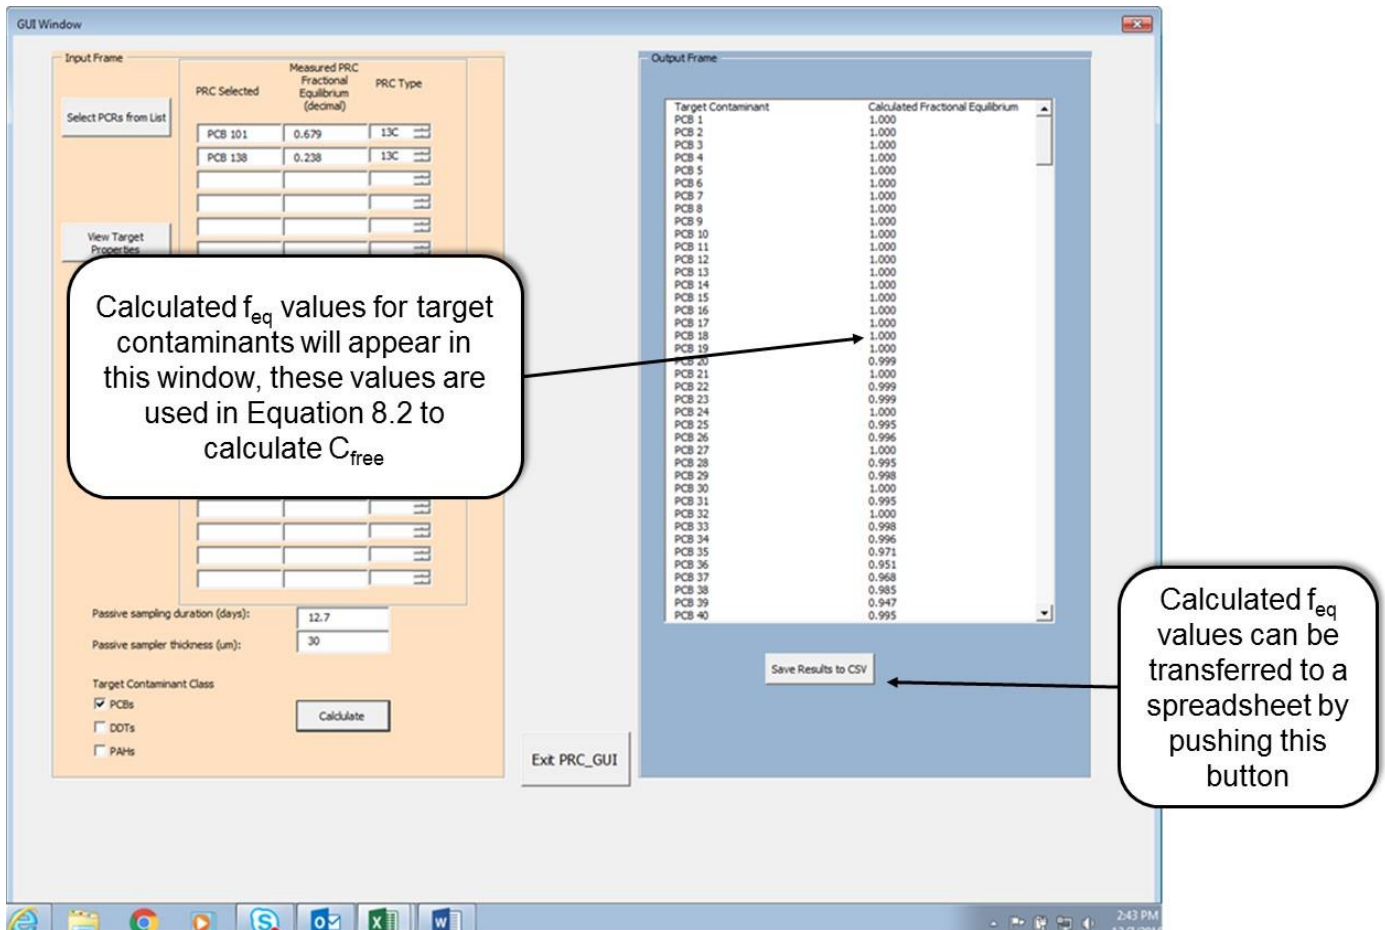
GUI Window

Input Frame

Select PCRs from List

PRC Selected | Measured PRC Fractional Equilibrium (decimal) | PRC Type

| PRC Selected | Measured PRC Fractional Equilibrium (decimal) | PRC Type |
|---|---|---|
| PCB 101 | 0.679 | 13C |
| PCB 138 | 0.238 | 13C |

View Target Properties

Calculated $f_{eq}$ values for target contaminants will appear in this window, these values are used in Equation 8.2 to calculate $C_{free}$

Passive sampling duration (days): 12.7

Passive sampler thickness (um): 30

Target Contaminant Class

PCBs

DDTs

PAHs

Calculate

Exit PRC_GUI

Output Frame

| Target Contaminant | Calculated Fractional Equilibrium |
|---|---|
| PCB 1 | 1.000 |
| PCB 2 | 1.000 |
| PCB 3 | 1.000 |
| PCB 4 | 1.000 |
| PCB 5 | 1.000 |
| PCB 6 | 1.000 |
| PCB 7 | 1.000 |
| PCB 8 | 1.000 |
| PCB 9 | 1.000 |
| PCB 10 | 1.000 |
| PCB 11 | 1.000 |
| PCB 12 | 1.000 |
| PCB 13 | 1.000 |
| PCB 14 | 1.000 |
| PCB 15 | 1.000 |
| PCB 16 | 1.000 |
| PCB 17 | 1.000 |
| PCB 18 | 1.000 |
| PCB 19 | 1.000 |
| PCB 20 | 0.999 |
| PCB 21 | 1.000 |
| PCB 22 | 0.999 |
| PCB 23 | 0.999 |
| PCB 24 | 1.000 |
| PCB 25 | 0.995 |
| PCB 26 | 0.996 |
| PCB 27 | 1.000 |
| PCB 28 | 0.995 |
| PCB 29 | 0.998 |
| PCB 30 | 1.000 |
| PCB 31 | 0.995 |
| PCB 32 | 1.000 |
| PCB 33 | 0.998 |
| PCB 34 | 0.996 |
| PCB 35 | 0.971 |
| PCB 36 | 0.951 |
| PCB 37 | 0.968 |
| PCB 38 | 0.985 |
| PCB 39 | 0.947 |
| PCB 40 | 0.995 |

Save Results to CSV

Calculated $f_{eq}$ values can be transferred to a spreadsheet by pushing this button

2:43 PM